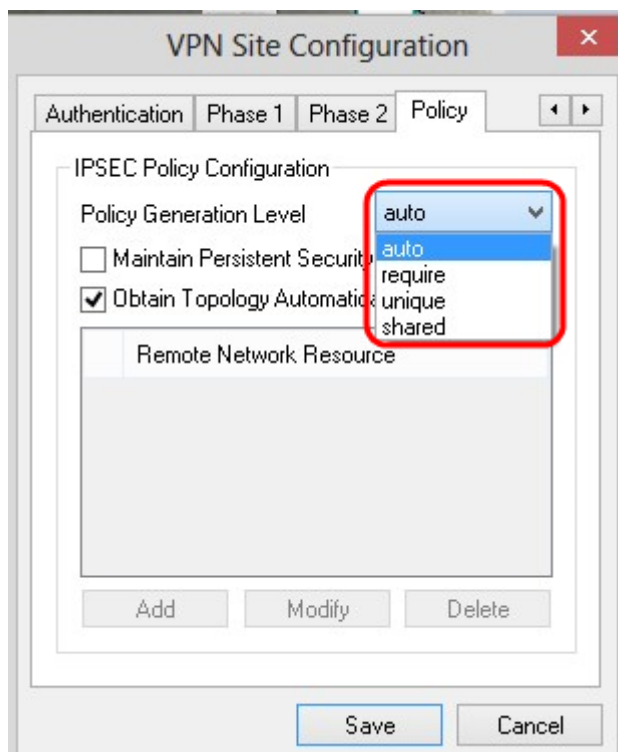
VPN Site Configuration

Authentication | Phase 1 | Phase 2 | Policy

IPSEC Policy Configuration

Policy Generation Level auto

auto
require
unique
shared

Maintain Persistent Securit

Obtain Topology Automatic

Remote Network Resource

Add Modify Delete

Save Cancel